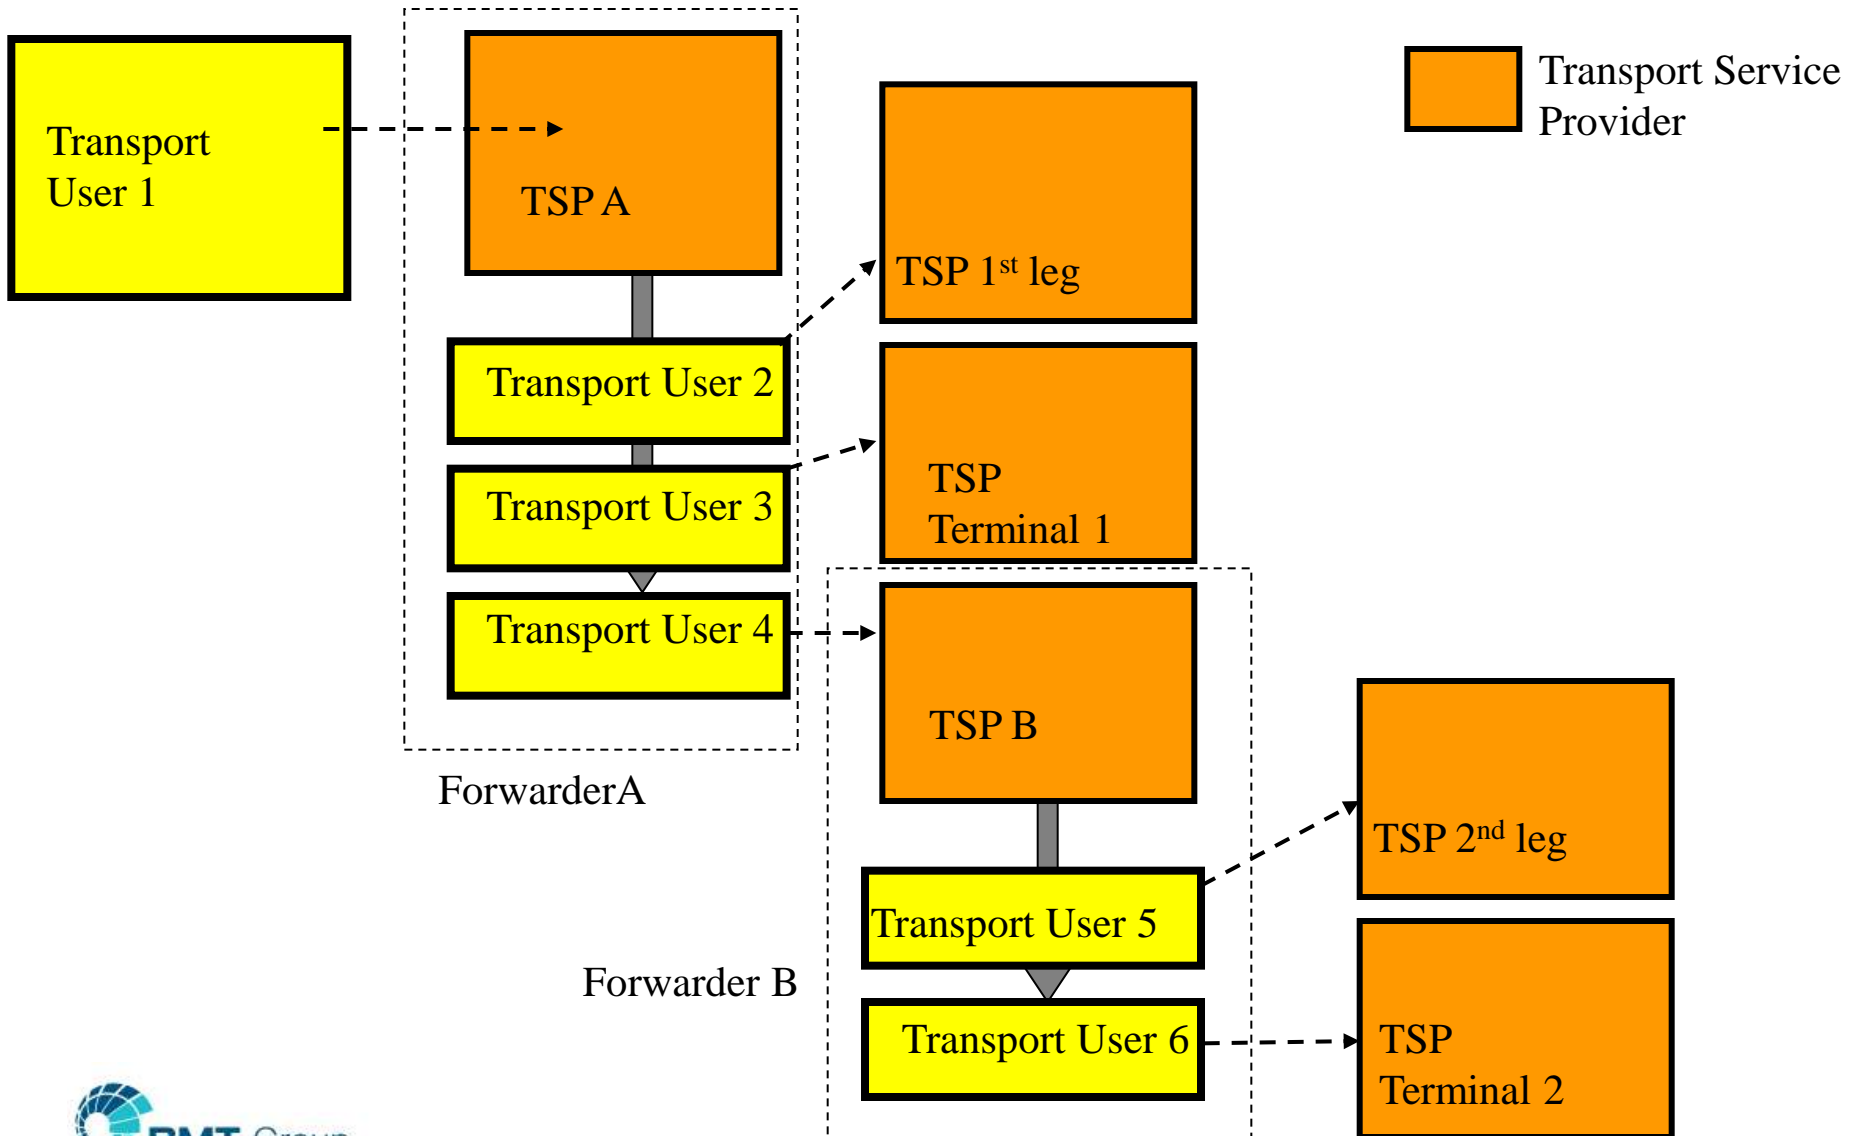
Transport User 1

TSP A

Transport Service Provider

TSP 1$^{st}$ leg

Transport User 2

Transport User 3

TSP Terminal 1

Transport User 4

TSP B

ForwarderA

TSP 2$^{nd}$ leg

Transport User 5

Forwarder B

Transport User 6

TSP Terminal 2

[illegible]